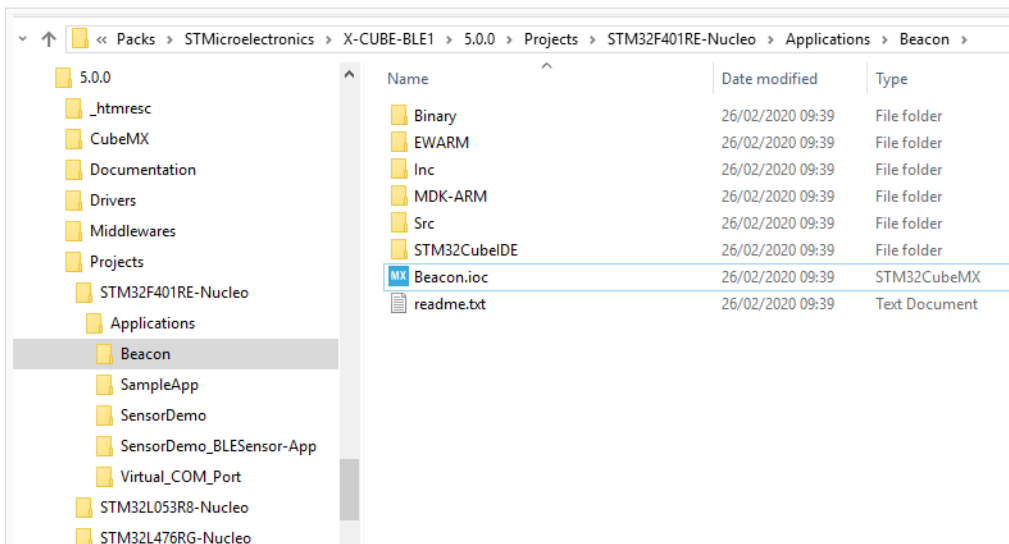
« Packs › STMicroelectronics › X-CUBE-BLE1 › 5.0.0 › Projects › STM32F401RE-Nucleo › Applications › Beacon ›

5.0.0
_htmresc
CubeMX
Documentation
Drivers
Middlewares
Projects
STM32F401RE-Nucleo
Applications
Beacon
SampleApp
SensorDemo
SensorDemo_BLESensor-App
Virtual_COM_Port
STM32L053R8-Nucleo
STM32L476RG-Nucleo

| Name | Date modified | Type |
|---|---|---|
| Binary | 26/02/2020 09:39 | File folder |
| EWARM | 26/02/2020 09:39 | File folder |
| Inc | 26/02/2020 09:39 | File folder |
| MDK-ARM | 26/02/2020 09:39 | File folder |
| Src | 26/02/2020 09:39 | File folder |
| STM32CubeIDE | 26/02/2020 09:39 | File folder |
| MX Beacon.ioc | 26/02/2020 09:39 | STM32CubeMX |
| readme.txt | 26/02/2020 09:39 | Text Document |